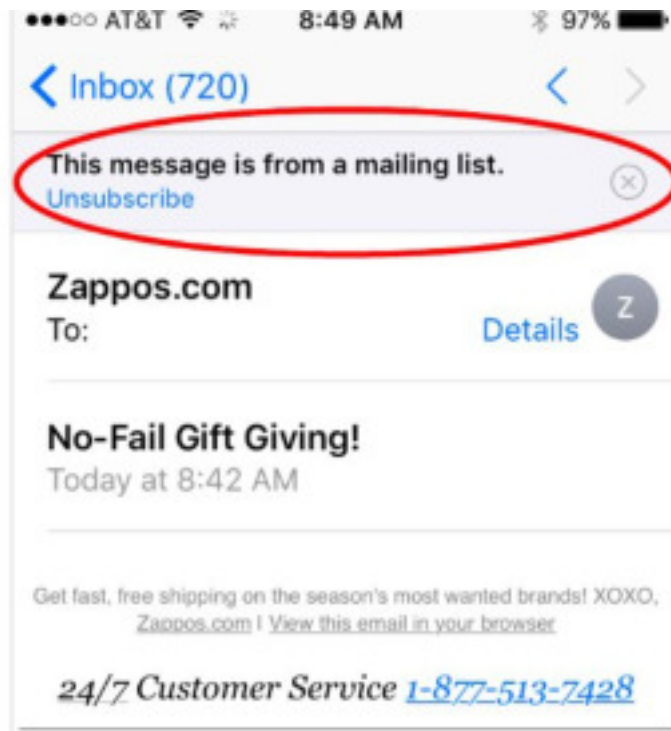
●●●○○ AT&T 8:49 AM 97%

< Inbox (720)

This message is from a mailing list.
Unsubscribe

Zappos.com
To:
Details
Z

No-Fail Gift Giving!
Today at 8:42 AM

Get fast, free shipping on the season's most wanted brands! XOXO, Zappos.com | View this email in your browser

24/7 Customer Service 1-877-513-7428